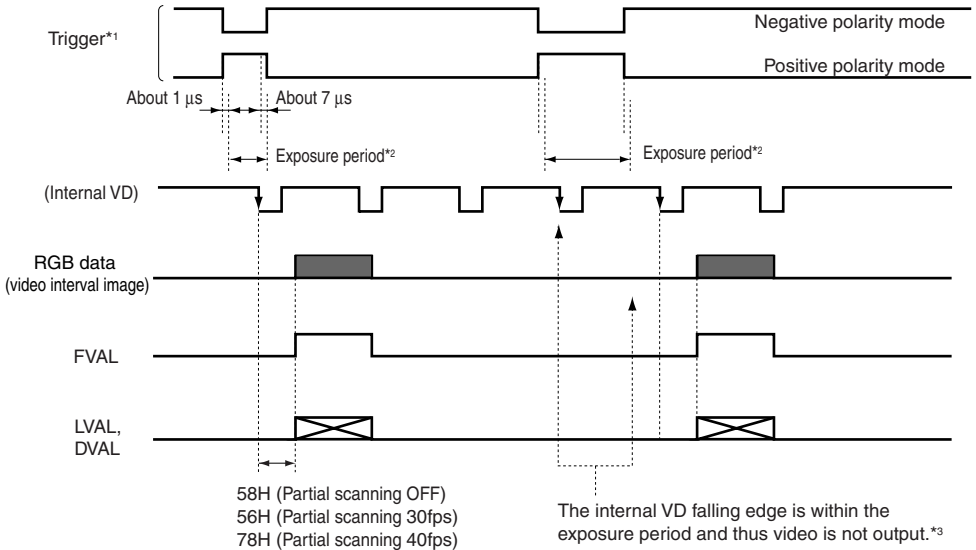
Trigger*1

Negative polarity mode

Positive polarity mode

About 1 μs

About 7 μs

Exposure period*2

Exposure period*2

(Internal VD)

RGB data
(video interval image)

FVAL

LVAL,
DVAL

58H (Partial scanning OFF)
56H (Partial scanning 30fps)
78H (Partial scanning 40fps)

The internal VD falling edge is within the exposure period and thus video is not output.*3